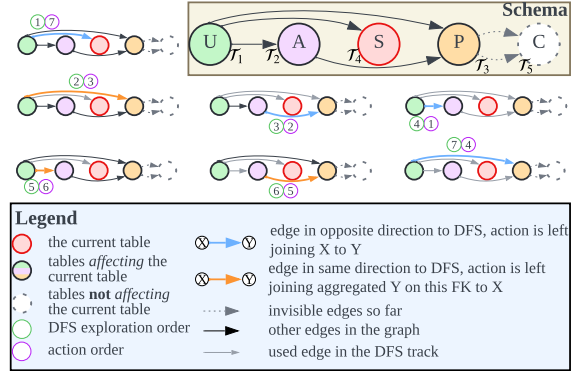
Schema

U A S P C

$\mathcal{T}_1$ $\mathcal{T}_2$ $\mathcal{T}_4$ $\mathcal{T}_3$ $\mathcal{T}_5$

1 7

2 3

3 2

4 1

5 6

6 5

7 4

Legend

the current table

tables *affecting* the current table

tables **not** *affecting* the current table

DFS exploration order

action order

X Y edge in opposite direction to DFS, action is left joining X to Y

X Y edge in same direction to DFS, action is left joining aggregated Y on this FK to X

invisible edges so far

other edges in the graph

used edge in the DFS track